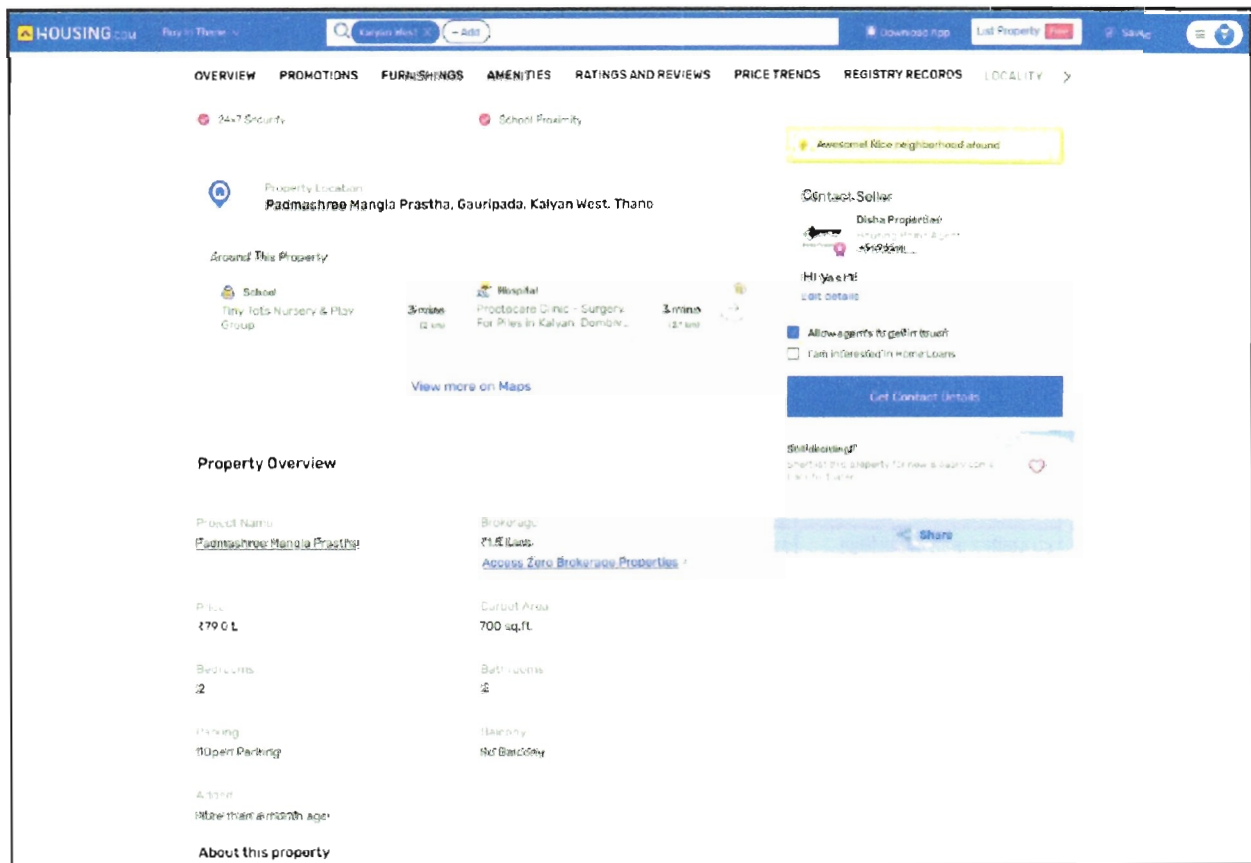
HOUSING.com Buy in Thane

Kalyan West × + Add

Download App List Property Free Saved

OVERVIEW PROMOTIONS FURNISHINGS AMENITIES RATINGS AND REVIEWS PRICE TRENDS REGISTRY RECORDS LOCALITY >

24x7 Security School Proximity

Awesome! Nice neighborhood around

Property Location
Padmashree Mangla Prastha, Gauripada, Kalyan West, Thane

Contact Seller
Disha Properties
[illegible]
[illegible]

Around This Property

School
Tiny Tots Nursery & Play Group
3 mins
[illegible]

Hospital
Proctocare Clinic - Surgery For Piles In Kalyan, Dombiv...
3 mins
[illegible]

View more on Maps

Hi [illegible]
Edit details

Allow agents to get in touch
I am interested in Home Loans

Get Contact Details

Shortlisting?
Shortlist this property for now & easily come back to it later

Share

Property Overview

Project Name
Padmashree Mangla Prastha

Brokerage
₹1.5 Lacs
Access Zero Brokerage Properties ›

Price
₹79.0 L

Carpet Area
700 sq.ft.

Bedrooms
2

Bathrooms
2

Parking
1 Open Parking

Balcony
No Balcony

Added
More than a month ago

About this property